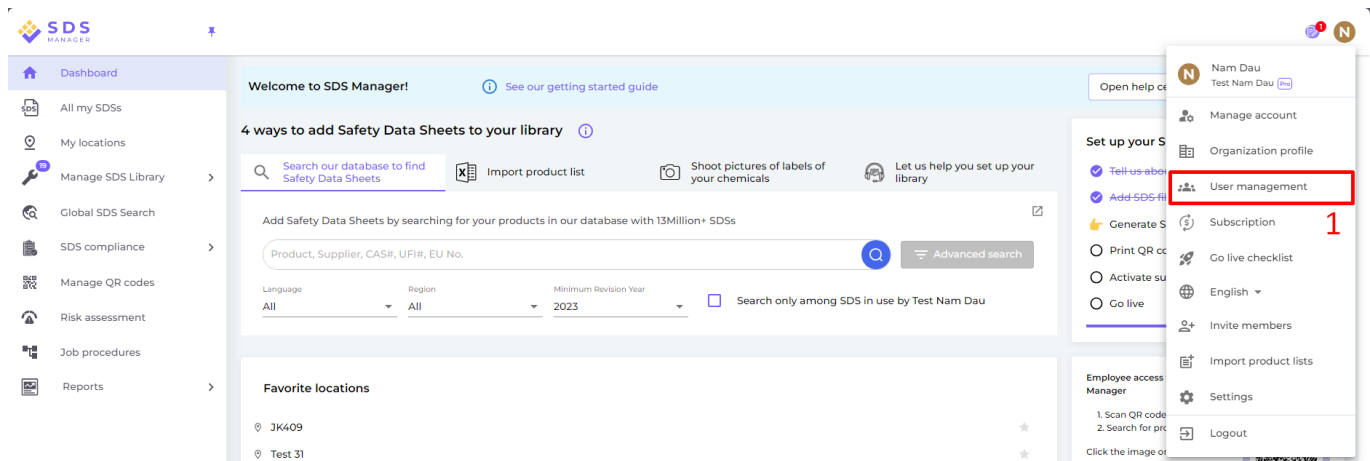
SDS MANAGER

N

Dashboard
All my SDSs
My locations
19
Manage SDS Library
Global SDS Search
SDS compliance
Manage QR codes
Risk assessment
Job procedures
Reports

Welcome to SDS Manager!
See our getting started guide
Open help ce

4 ways to add Safety Data Sheets to your library

Search our database to find Safety Data Sheets
Import product list
Shoot pictures of labels of your chemicals
Let us help you set up your library

Add Safety Data Sheets by searching for your products in our database with 13Million+ SDSs

Product, Supplier, CAS#, UFI#, EU No.
Advanced search

Language
All
Region
All
Minimum Revision Year
2023
Search only among SDS in use by Test Nam Dau

Favorite locations
JK409
Test 31

Set up your S
Tell us abo
Add SDS fi
Generate S
Print QR co
Activate su
Go live

Employee access Manager
1. Scan QR code
2. Search for pro
Click the image o

Nam Dau
Test Nam Dau Pro
Manage account
Organization profile
User management
Subscription
Go live checklist
English
Invite members
Import product lists
Settings
Logout

1